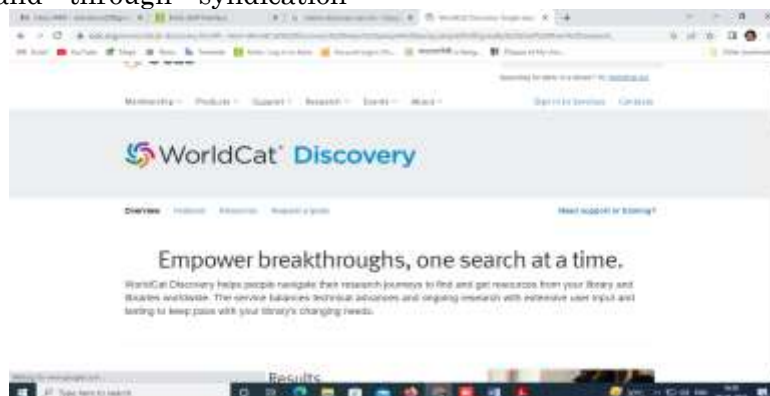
and through syndication

WorldCat Discovery

Overview

Empower breakthroughs, one search at a time.

WorldCat Discovery helps people navigate their research journeys to find and get resources from your library and libraries worldwide. The service balances technical advances and ongoing research with extensive user input and testing to keep pace with your library's changing needs.

Results

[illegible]